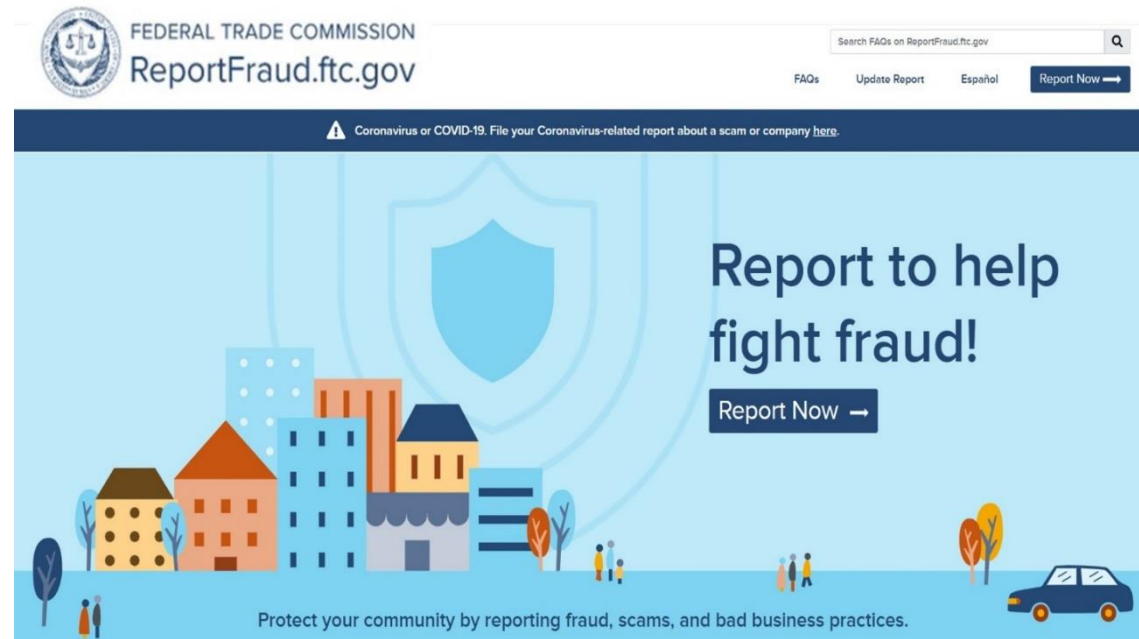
FEDERAL TRADE COMMISSION
ReportFraud.ftc.gov

Search FAQs on ReportFraud.ftc.gov

FAQs Update Report Español Report Now ⟶

Coronavirus or COVID-19. File your Coronavirus-related report about a scam or company here.

Report to help fight fraud!

Report Now ⟶

Protect your community by reporting fraud, scams, and bad business practices.